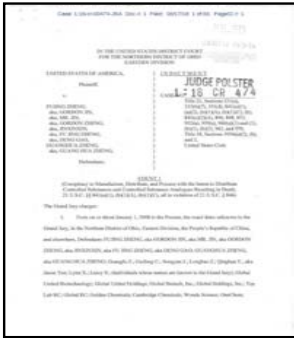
Case: 1:18-cr-00474-JGC Doc #: 1 Filed: 08/22/18 1 of 41. PageID #: 1

IN THE UNITED STATES DISTRICT COURT
FOR THE NORTHERN DISTRICT OF OHIO
EASTERN DIVISION

UNITED STATES OF AMERICA,

Plaintiff,

v.

FUJING ZHENG,
aka, GORDON ZHENG,
aka, MR. ZH,
aka, GORDON ZHENG,
aka, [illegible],
aka, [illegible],
aka, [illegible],
aka, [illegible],
GUANGHUA ZHENG,
aka, GUANG HUA ZHENG,

Defendants.

INDICTMENT

JUDGE POLSTER

1:18 CR 474

CASE NO. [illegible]
Title 21, Sections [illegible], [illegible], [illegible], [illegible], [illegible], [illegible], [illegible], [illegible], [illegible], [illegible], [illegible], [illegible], Title 18, Sections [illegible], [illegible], United States Code

COUNT 1
(Conspiracy to Manufacture, Distribute, and Possess with the Intent to Distribute Controlled Substances and Controlled Substance Analogues Resulting in Death, 21 U.S.C. §§ 846 and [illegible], in violation of 21 U.S.C. § 846)

The Grand Jury charges:

1. From on or about January 1, 2008 to the Present, the exact dates unknown to the Grand Jury, in the Northern District of Ohio, Eastern Division, the People's Republic of China, and elsewhere, Defendants FUJING ZHENG, aka GORDON ZH, aka MR. ZH, aka GORDON ZHENG, aka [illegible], aka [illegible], aka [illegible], aka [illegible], GUANGHUA ZHENG, aka GUANG HUA ZHENG, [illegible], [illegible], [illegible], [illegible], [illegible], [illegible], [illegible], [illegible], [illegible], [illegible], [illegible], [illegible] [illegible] United Biotechnology; Global United Holdings; Global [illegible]; Inc.; Global Holdings, Inc.; Tsu Lab HC; Global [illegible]; Golden Chemicals; Cambridge Chemicals; Wonda Science; Ond Scie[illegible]